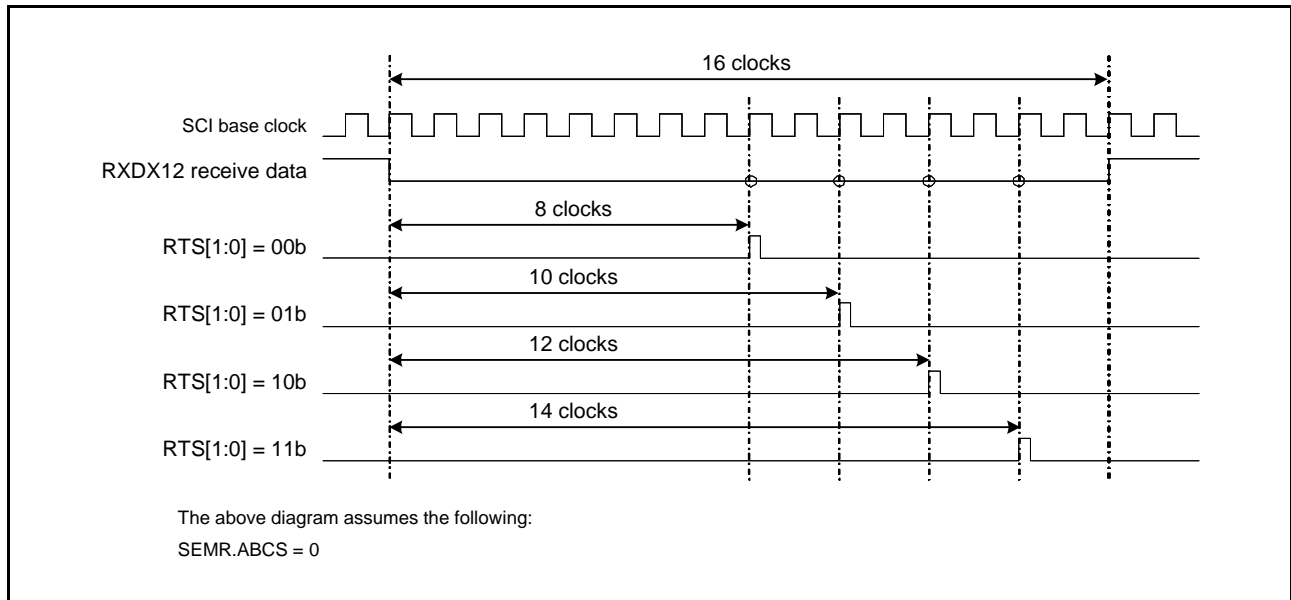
16 clocks

SCI base clock

RXDX12 receive data

8 clocks

RTS[1:0] = 00b

10 clocks

RTS[1:0] = 01b

12 clocks

RTS[1:0] = 10b

14 clocks

RTS[1:0] = 11b

The above diagram assumes the following:

SEMR.ABCS = 0